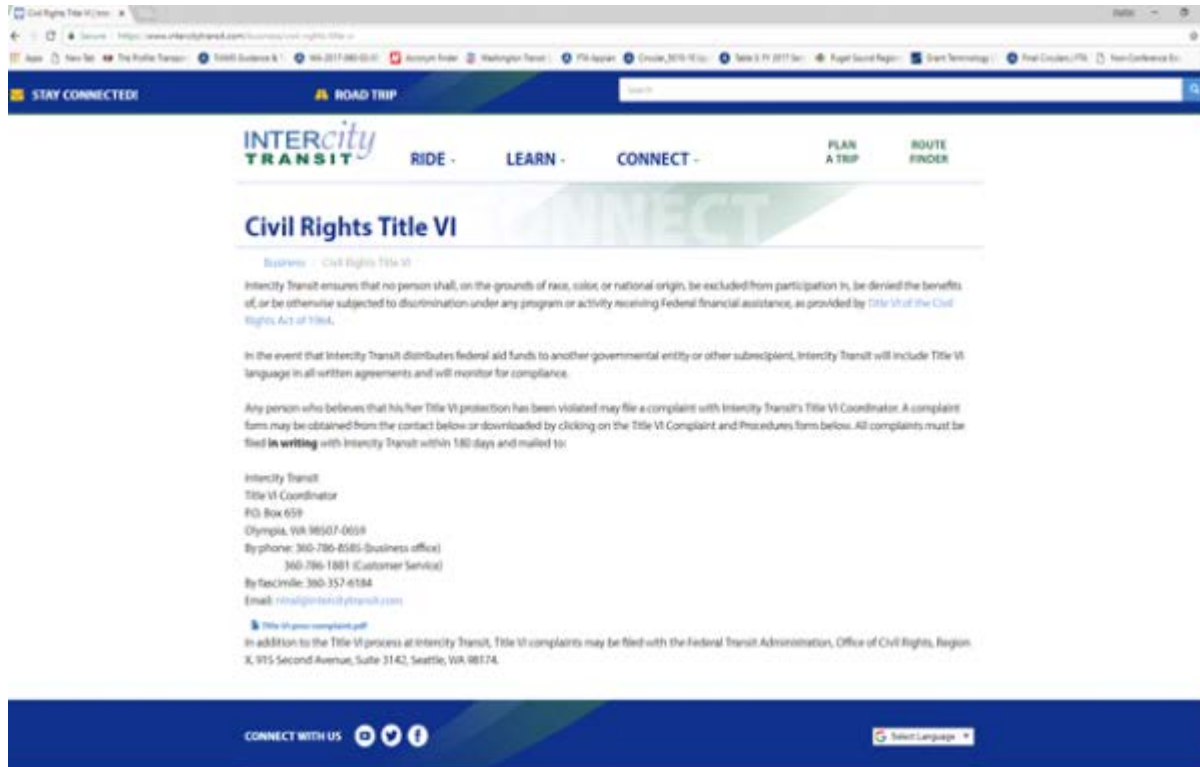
STAY CONNECTED!

ROAD TRIP

INTERcity TRANSIT

RIDE -

LEARN -

CONNECT -

PLAN A TRIP

ROUTE FINDER

Civil Rights Title VI

Business | Civil Rights Title VI

Intercity Transit ensures that no person shall, on the grounds of race, color, or national origin, be excluded from participation in, be denied the benefits of, or be otherwise subjected to discrimination under any program or activity receiving Federal financial assistance, as provided by Title VI of the Civil Rights Act of 1964.

In the event that Intercity Transit distributes federal aid funds to another governmental entity or other subrecipient, Intercity Transit will include Title VI language in all written agreements and will monitor for compliance.

Any person who believes that his/her Title VI protection has been violated may file a complaint with Intercity Transit's Title VI Coordinator. A complaint form may be obtained from the contact below or downloaded by clicking on the Title VI Complaint and Procedures form below. All complaints must be filed **in writing** with Intercity Transit within 180 days and mailed to:

Intercity Transit
Title VI Coordinator
P.O. Box 659
Olympia, WA 98507-0659
By phone: 360-786-8585 (business office)
360-786-1881 (Customer Service)
By fascimile: 360-357-6184
Email: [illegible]

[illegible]

In addition to the Title VI process at Intercity Transit, Title VI complaints may be filed with the Federal Transit Administration, Office of Civil Rights, Region X, 915 Second Avenue, Suite 3142, Seattle, WA 98174.

CONNECT WITH US

Select Language